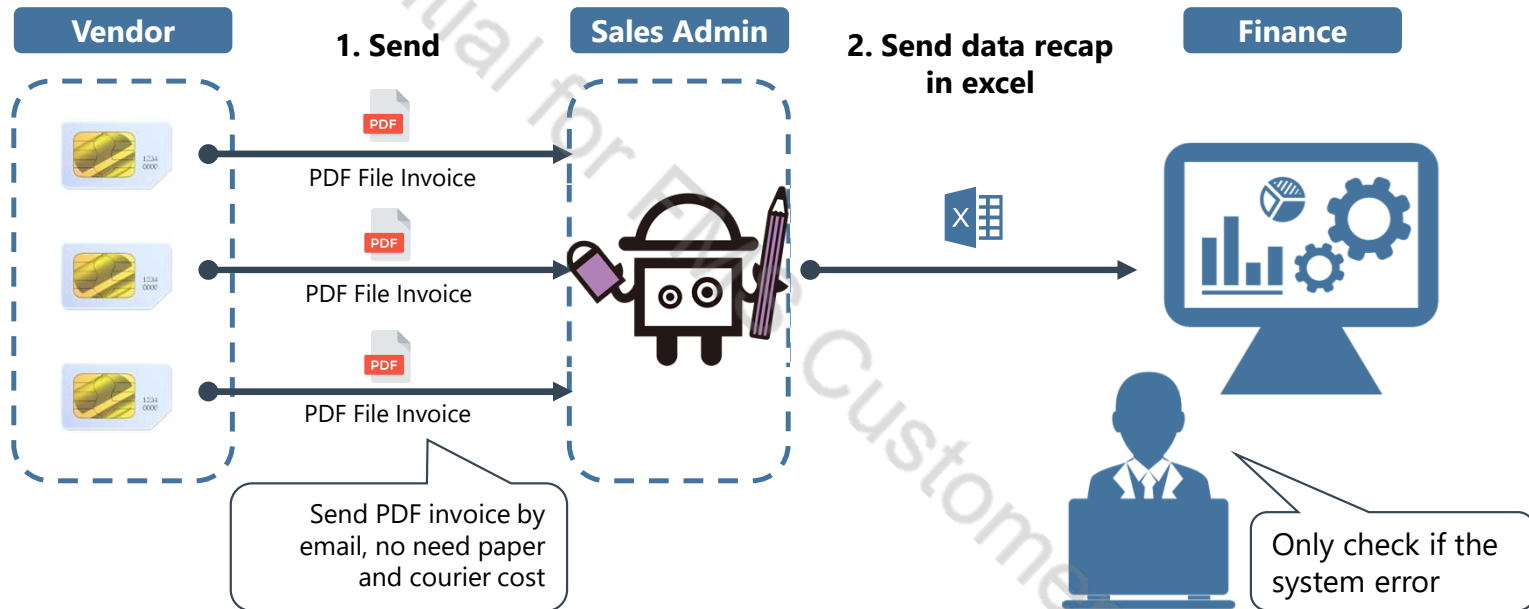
Vendor

1. Send

Sales Admin

2. Send data recap in excel

Finance

1234
0000

PDF

PDF File Invoice

1234
0000

PDF

PDF File Invoice

1234
0000

PDF

PDF File Invoice

X

Send PDF invoice by email, no need paper and courier cost

Only check if the system error

...ial for EMS Custome...